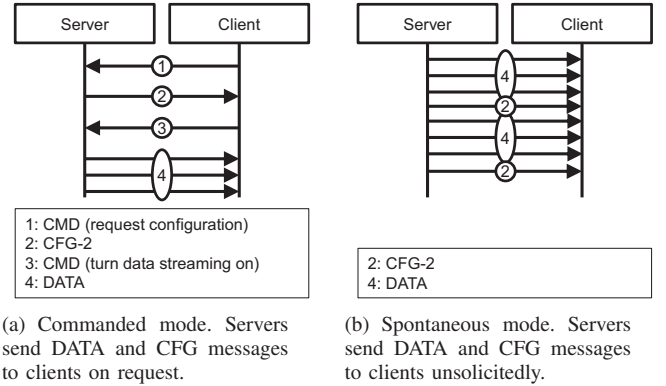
Server

Client

1

2

3

4

1: CMD (request configuration)
2: CFG-2
3: CMD (turn data streaming on)
4: DATA

(a) Commanded mode. Servers send DATA and CFG messages to clients on request.

Server

Client

4

2

4

2

2: CFG-2
4: DATA

(b) Spontaneous mode. Servers send DATA and CFG messages to clients unsolicitedly.